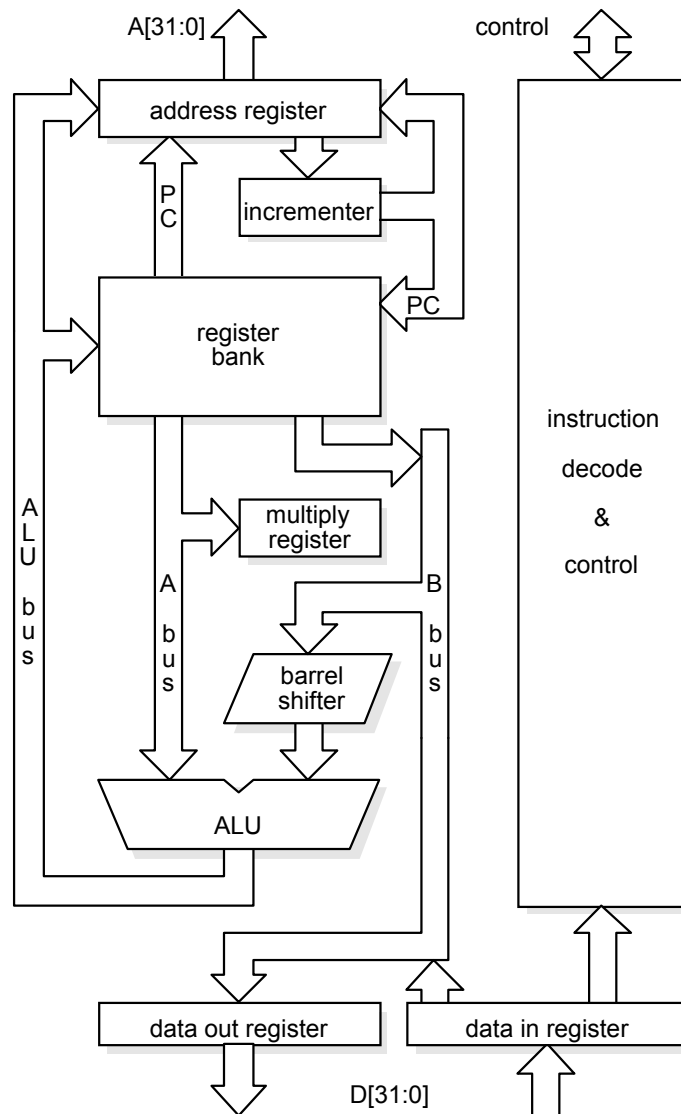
A[31:0]

control

address register

PC

incrementer

PC

register bank

instruction

decode

&

control

multiply register

A L U bus

A bus

B bus

barrel shifter

ALU

data out register

data in register

D[31:0]